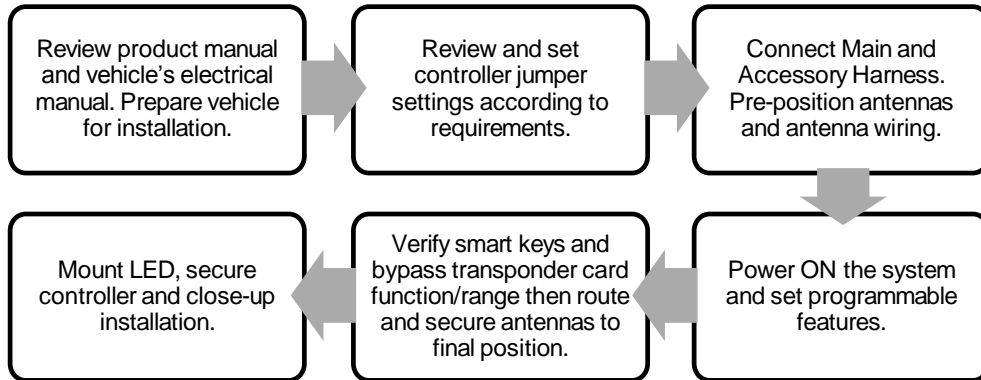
Review product manual and vehicle's electrical manual. Prepare vehicle for installation.

Review and set controller jumper settings according to requirements.

Connect Main and Accessory Harness. Pre-position antennas and antenna wiring.

Power ON the system and set programmable features.

Verify smart keys and bypass transponder card function/range then route and secure antennas to final position.

Mount LED, secure controller and close-up installation.